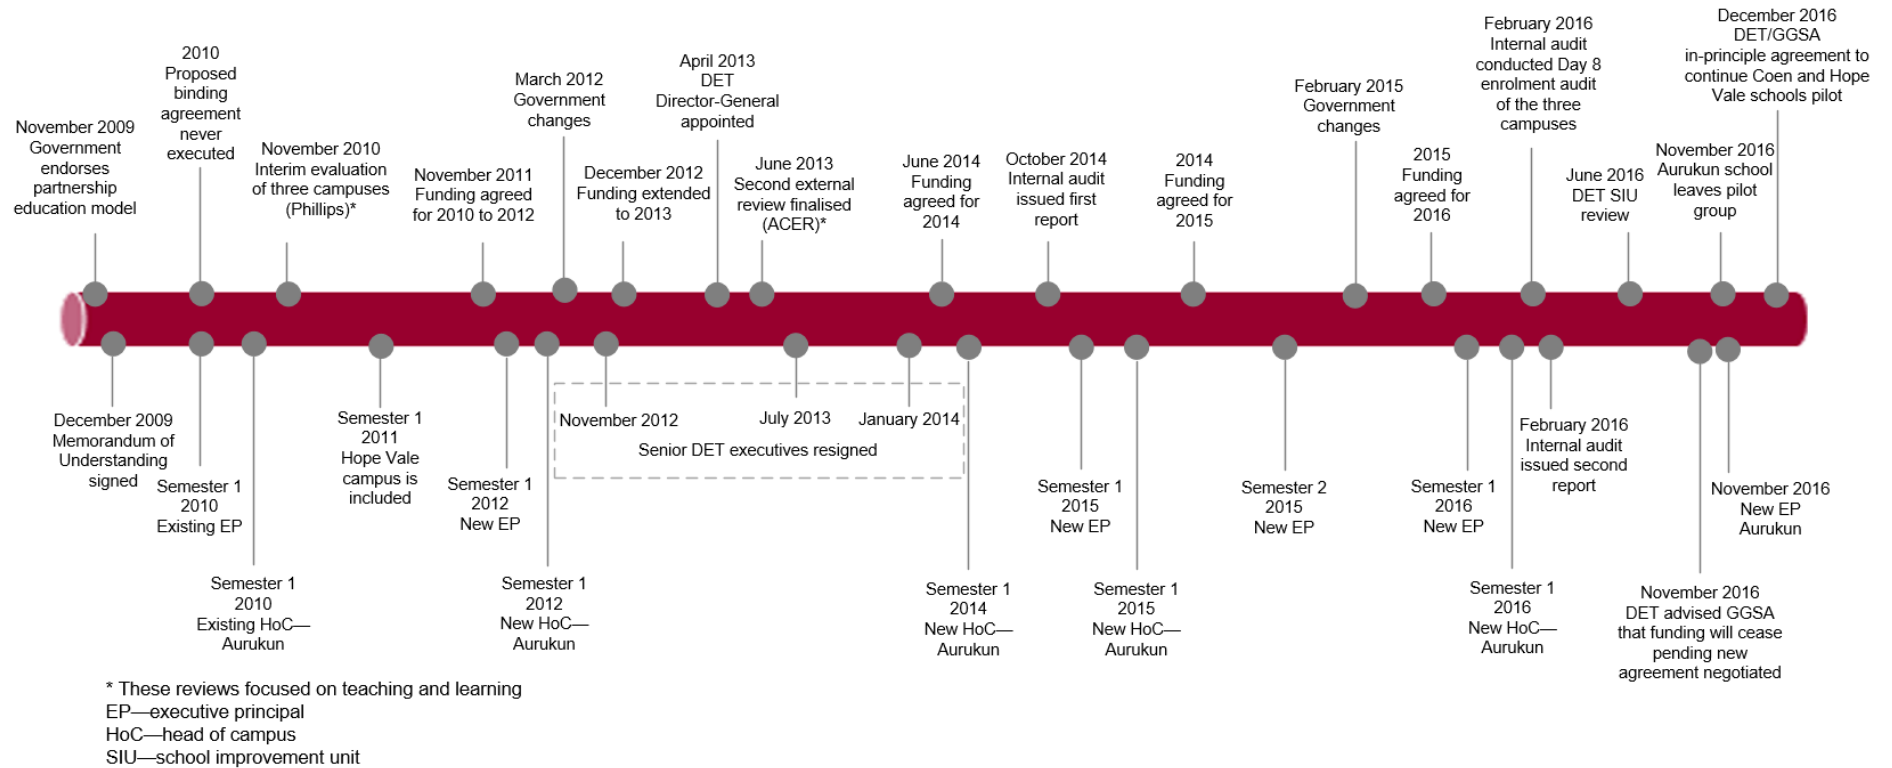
November 2009 Government endorses partnership education model

2010 Proposed binding agreement never executed

November 2010 Interim evaluation of three campuses (Phillips)*

November 2011 Funding agreed for 2010 to 2012

March 2012 Government changes

December 2012 Funding extended to 2013

April 2013 DET Director-General appointed

June 2013 Second external review finalised (ACER)*

June 2014 Funding agreed for 2014

October 2014 Internal audit issued first report

2014 Funding agreed for 2015

February 2015 Government changes

2015 Funding agreed for 2016

February 2016 Internal audit conducted Day 8 enrolment audit of the three campuses

June 2016 DET SIU review

November 2016 Aurukun school leaves pilot group

December 2016 DET/GGSA in-principle agreement to continue Coen and Hope Vale schools pilot

December 2009 Memorandum of Understanding signed

Semester 1 2010 Existing EP

Semester 1 2010 Existing HoC—Aurukun

Semester 1 2011 Hope Vale campus is included

Semester 1 2012 New EP

Semester 1 2012 New HoC—Aurukun

November 2012

July 2013

January 2014

Senior DET executives resigned

Semester 1 2014 New HoC—Aurukun

Semester 1 2015 New EP

Semester 1 2015 New HoC—Aurukun

Semester 2 2015 New EP

Semester 1 2016 New EP

Semester 1 2016 New HoC—Aurukun

February 2016 Internal audit issued second report

November 2016 DET advised GGSA that funding will cease pending new agreement negotiated

November 2016 New EP Aurukun

* These reviews focused on teaching and learning
EP—executive principal
HoC—head of campus
SIU—school improvement unit